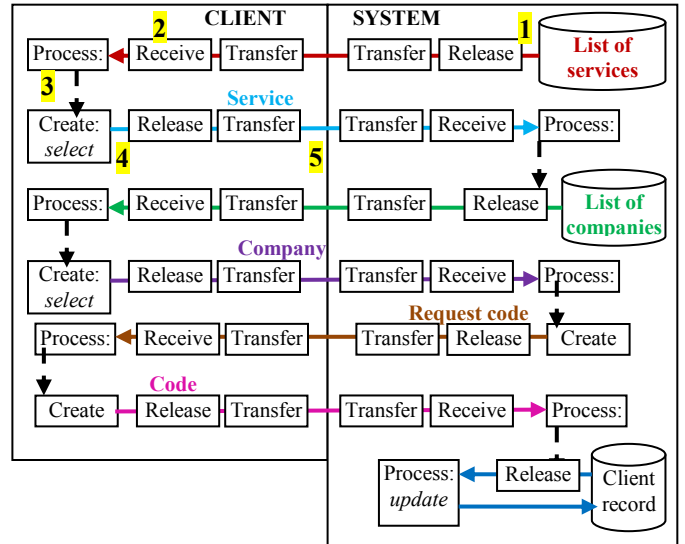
CLIENT

SYSTEM

2

1

Process:

Receive

Transfer

Transfer

Release

List of services

3

Service

Create: select

Release

Transfer

Transfer

Receive

Process:

4

5

Process:

Receive

Transfer

Transfer

Release

List of companies

Company

Create: select

Release

Transfer

Transfer

Receive

Process:

Request code

Process:

Receive

Transfer

Transfer

Release

Create

Code

Create

Release

Transfer

Transfer

Receive

Process:

Process: update

Release

Client record